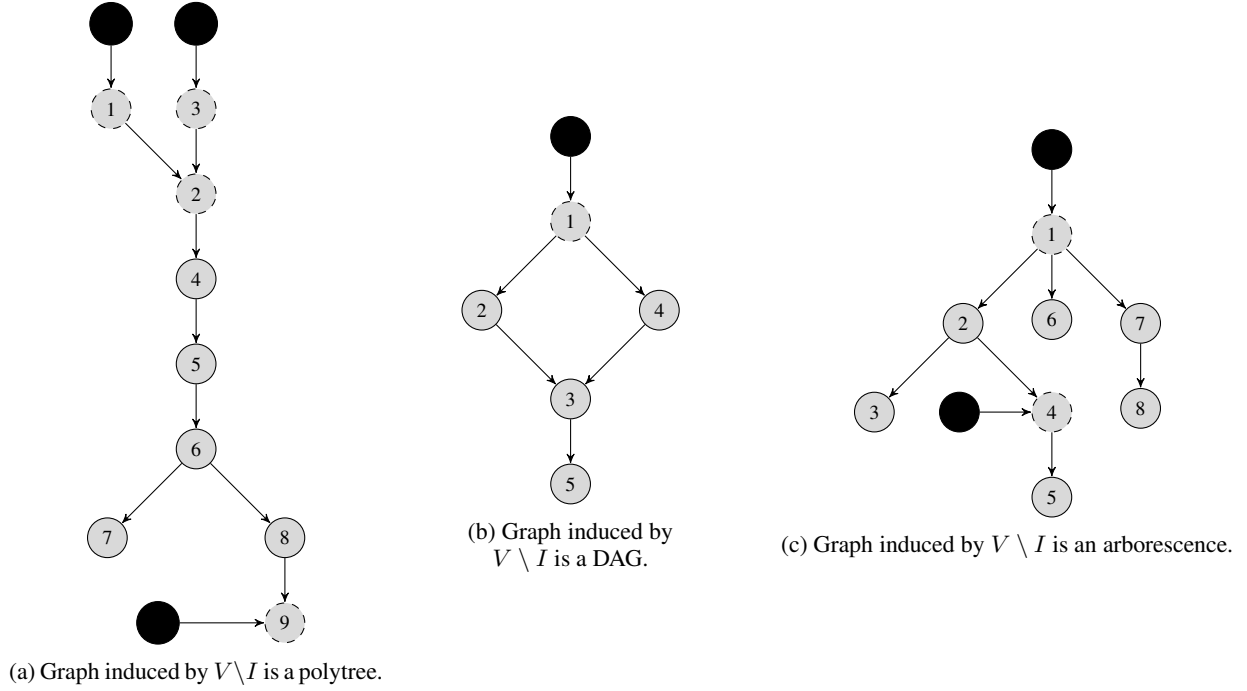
1
3
2
4
5
6
7
8
9

(a) Graph induced by $V \setminus I$ is a polytree.

1
2
4
3
5

(b) Graph induced by $V \setminus I$ is a DAG.

1
2
6
7
3
4
8
5

(c) Graph induced by $V \setminus I$ is an arborescence.